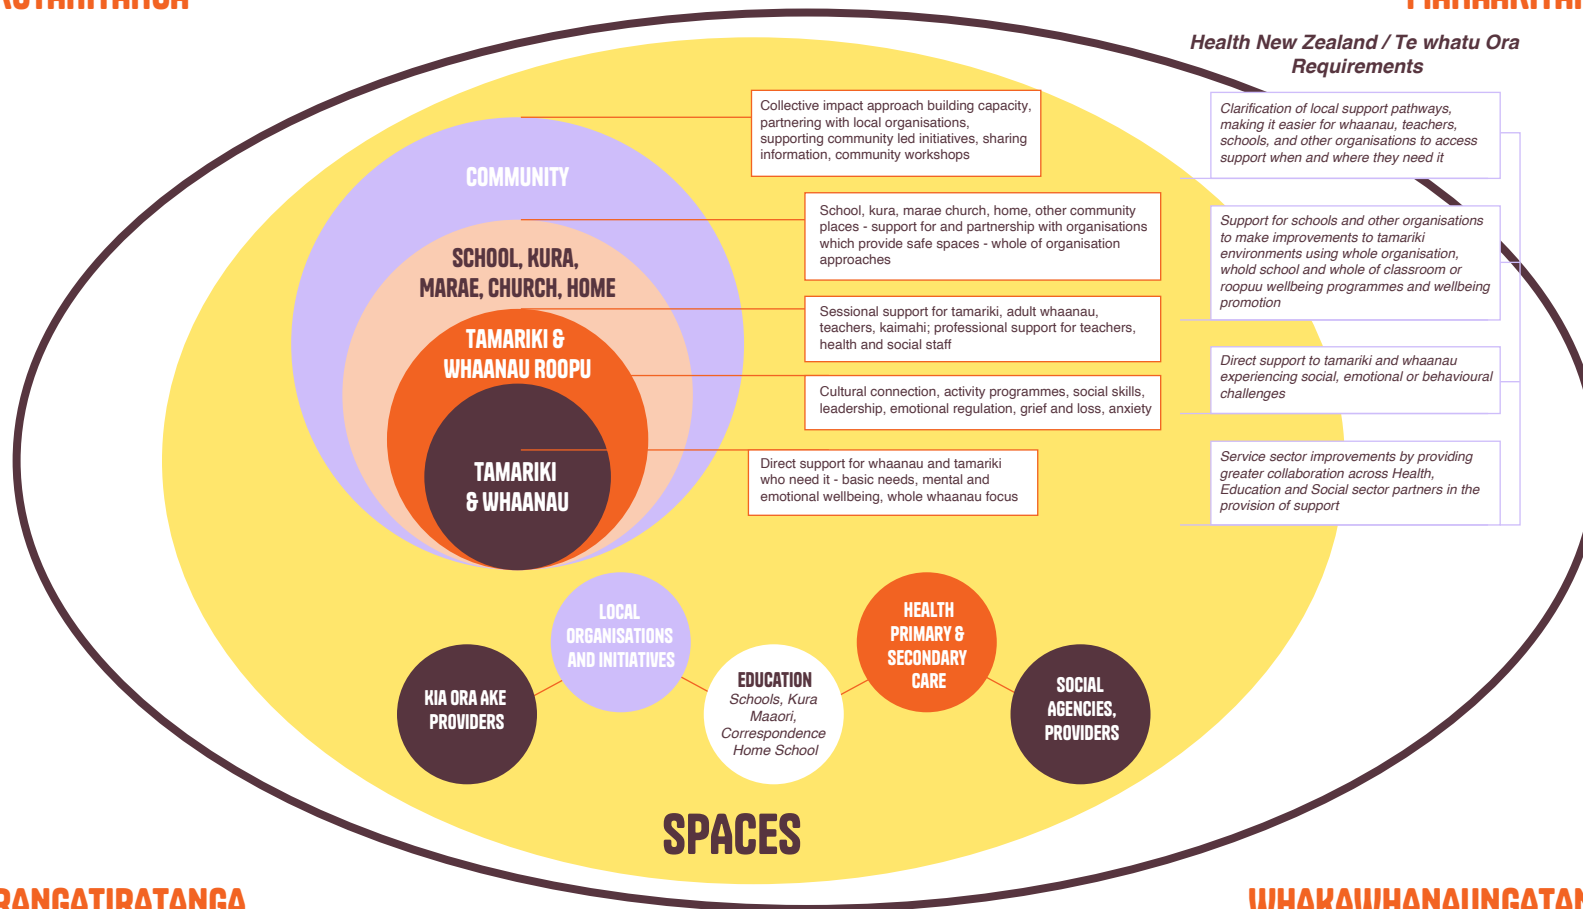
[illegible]

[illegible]

Health New Zealand / Te whatu Ora Requirements

COMMUNITY

SCHOOL, KURA, MARAE, CHURCH, HOME

TAMARIKI & WHAANAU ROOPU

TAMARIKI & WHAANAU

Collective impact approach building capacity, partnering with local organisations, supporting community led initiatives, sharing information, community workshops

School, kura, marae church, home, other community places - support for and partnership with organisations which provide safe spaces - whole of organisation approaches

Sessional support for tamariki, adult whaanau, teachers, kaimahi; professional support for teachers, health and social staff

Cultural connection, activity programmes, social skills, leadership, emotional regulation, grief and loss, anxiety

Direct support for whaanau and tamariki who need it - basic needs, mental and emotional wellbeing, whole whaanau focus

Clarification of local support pathways, making it easier for whaanau, teachers, schools, and other organisations to access support when and where they need it

Support for schools and other organisations to make improvements to tamariki environments using whole organisation, whold school and whole of classroom or roopuu wellbeing programmes and wellbeing promotion

Direct support to tamariki and whaanau experiencing social, emotional or behavioural challenges

Service sector improvements by providing greater collaboration across Health, Education and Social sector partners in the provision of support

KIA ORA AKE PROVIDERS

LOCAL ORGANISATIONS AND INITIATIVES

EDUCATION
Schools, Kura Maaori, Correspondence Home School

HEALTH PRIMARY & SECONDARY CARE

SOCIAL AGENCIES, PROVIDERS

SPACES

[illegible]RANGATIRATANGA

WHAKAWHANAUNGATAN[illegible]